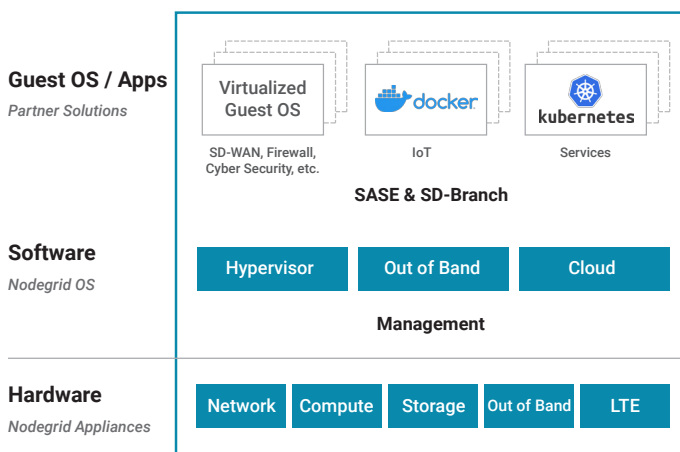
Guest OS / Apps
Partner Solutions

Virtualized Guest OS

docker

kubernetes

SD-WAN, Firewall, Cyber Security, etc.

IoT

Services

SASE & SD-Branch

Software
Nodegrid OS

Hypervisor

Out of Band

Cloud

Management

Hardware
Nodegrid Appliances

Network

Compute

Storage

Out of Band

LTE